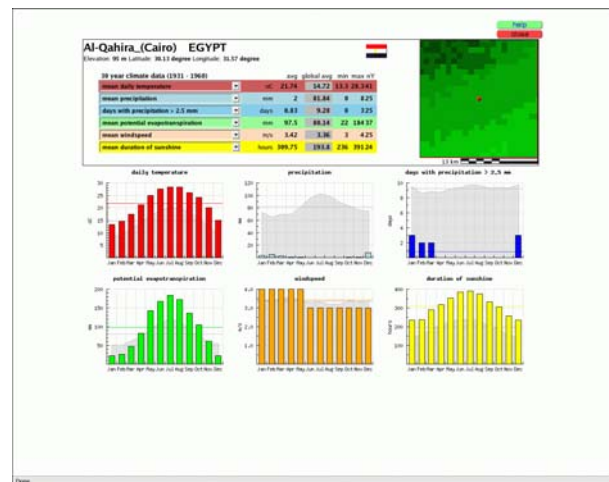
help
close

Al-Qahira_(Cairo) EGYPT
Elevation: 95 m Latitude: 30.13 degree Longitude: 31.57 degree

30 year climate data (1931 - 1960)

| | | avg | global avg | min | max nY |
|---|---|---|---|---|---|
| mean daily temperature | °C | 21.74 | 14.72 | 13.3 | 28.3 41 |
| mean precipitation | mm | 2 | 81.84 | 0 | 8 25 |
| days with precipitation > 2.5 mm | days | 0.83 | 9.28 | 0 | 3 25 |
| mean potential evapotranspiration | mm | 97.5 | 88.14 | 22 | 184 37 |
| mean windspeed | m/s | 3.42 | 3.36 | 3 | 4 25 |
| mean duration of sunshine | hours | 309.75 | 193.8 | 236 | 391 24 |

13 km

daily temperature
30 25 20 15 10 5 0
°C
Jan Feb Mar Apr May Jun Jul Aug Sep Oct Nov Dec

precipitation
120 100 80 60 40 20 0
mm
Jan Feb Mar Apr May Jun Jul Aug Sep Oct Nov Dec

days with precipitation > 2,5 mm
10 8 6 4 2 0
days
Jan Feb Mar Apr May Jun Jul Aug Sep Oct Nov Dec

potential evapotranspiration
200 150 100 50 0
mm
Jan Feb Mar Apr May Jun Jul Aug Sep Oct Nov Dec

windspeed
4,0 3,5 3,0 2,5 2,0 1,5 1,0 0,5 0
m/s
Jan Feb Mar Apr May Jun Jul Aug Sep Oct Nov Dec

duration of sunshine
400 300 200 100 0
hours
Jan Feb Mar Apr May Jun Jul Aug Sep Oct Nov Dec

Done